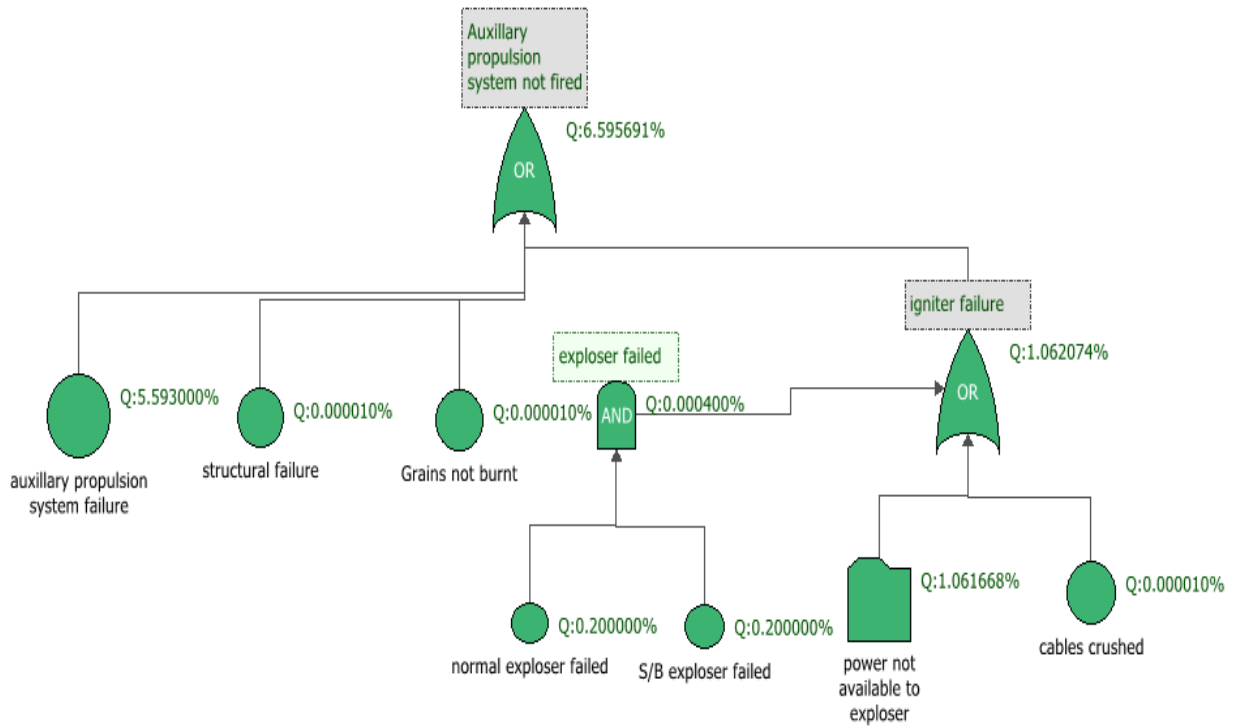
Auxillary propulsion system not fired

Q:6.595691%

OR

igniter failure

Q:1.062074%

OR

exploser failed

AND

Q:0.000400%

Q:5.593000%

auxillary propulsion system failure

Q:0.000010%

structural failure

Q:0.000010%

Grains not burnt

Q:0.200000%

normal exploser failed

Q:0.200000%

S/B exploser failed

Q:1.061668%

power not available to exploser

Q:0.000010%

cables crushed